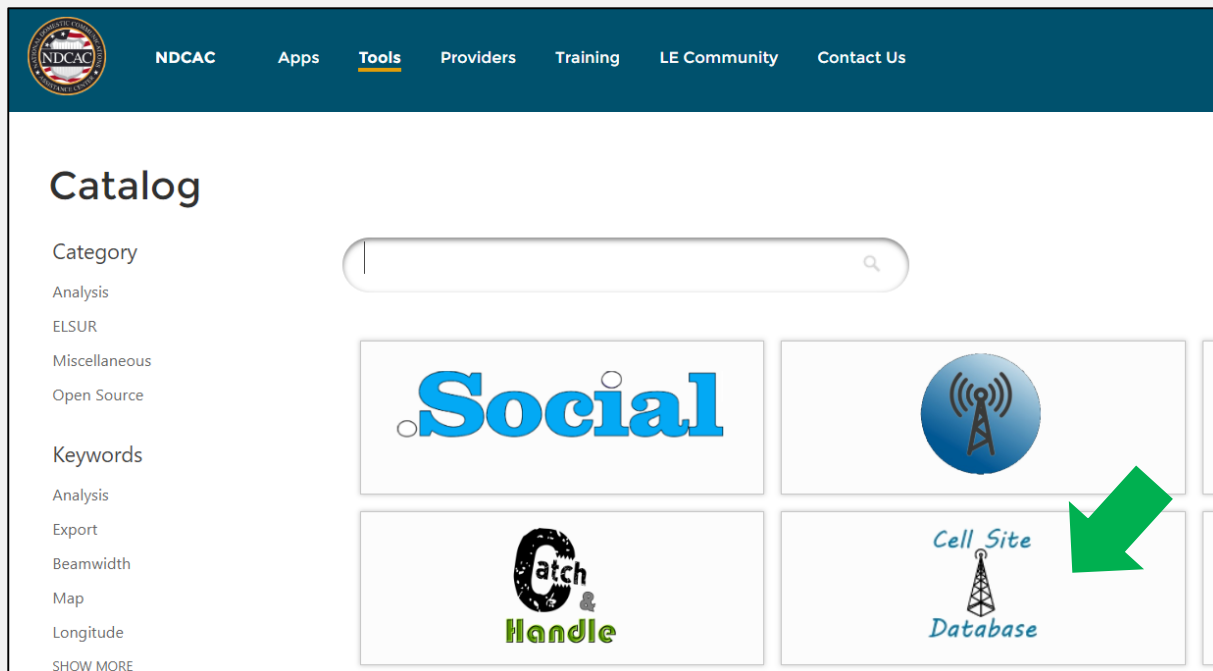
NATIONAL DOMESTIC COMMUNICATIONS ASSISTANCE CENTER NDCAC

NDCAC Apps Tools Providers Training LE Community Contact Us

Catalog

Category

Analysis

ELSUR

Miscellaneous

Open Source

Keywords

Analysis

Export

Beamwidth

Map

Longitude

SHOW MORE

Social

Catch & Handle

Cell Site Database